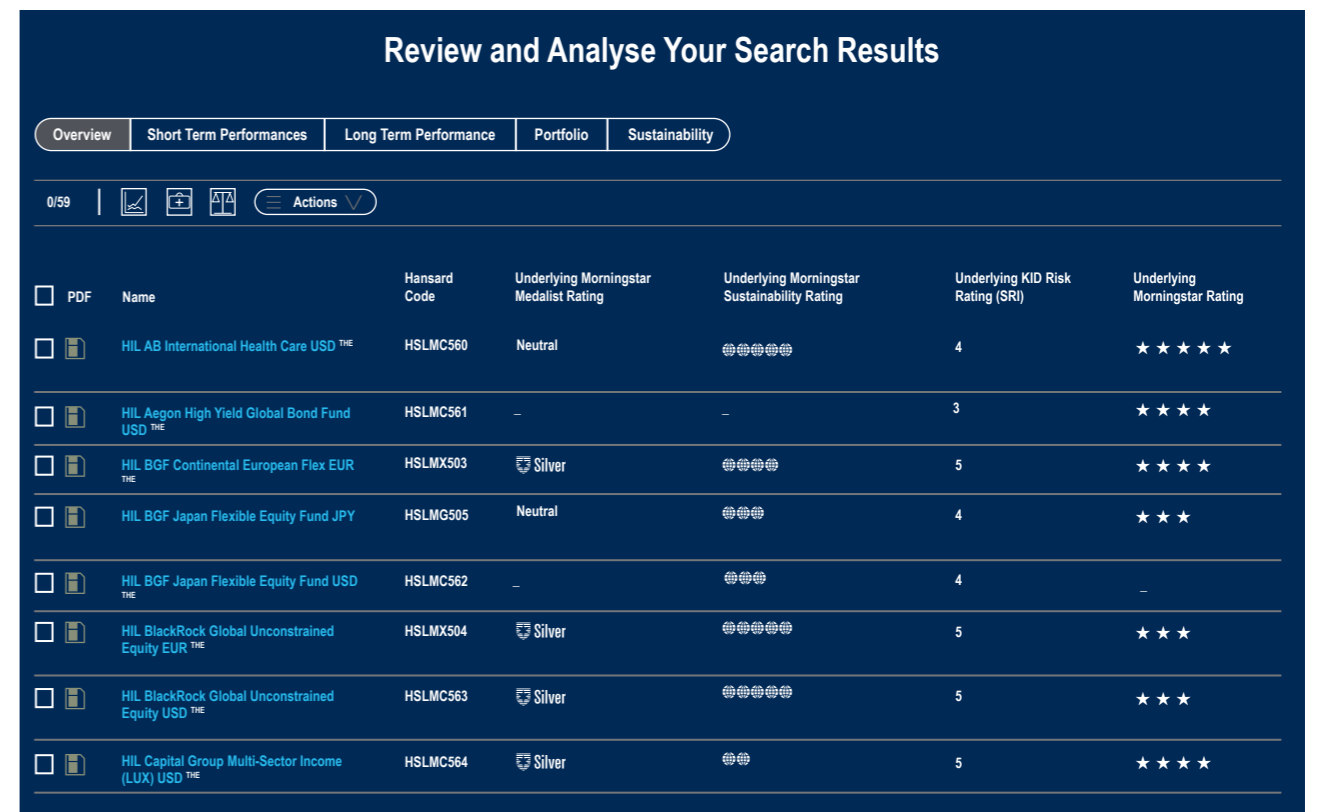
Review and Analyse Your Search Results

Overview | Short Term Performances | Long Term Performance | Portfolio | Sustainability

0/59

Actions

| PDF | Name | Hansard Code | Underlying Morningstar Medalist Rating | Underlying Morningstar Sustainability Rating | Underlying KID Risk Rating (SRI) | Underlying Morningstar Rating |
|---|---|---|---|---|---|---|
| | HIL AB International Health Care USD THE | HSLMC560 | Neutral | 🌐🌐🌐🌐🌐 | 4 | ★★★★★ |
| | HIL Aegon High Yield Global Bond Fund USD THE | HSLMC561 | – | – | 3 | ★★★★ |
| | HIL BGF Continental European Flex EUR THE | HSLMX503 | Silver | 🌐🌐🌐🌐 | 5 | ★★★★ |
| | HIL BGF Japan Flexible Equity Fund JPY | HSLMG505 | Neutral | 🌐🌐🌐 | 4 | ★★★ |
| | HIL BGF Japan Flexible Equity Fund USD THE | HSLMC562 | – | 🌐🌐🌐 | 4 | – |
| | HIL BlackRock Global Unconstrained Equity EUR THE | HSLMX504 | Silver | 🌐🌐🌐🌐🌐 | 5 | ★★★ |
| | HIL BlackRock Global Unconstrained Equity USD THE | HSLMC563 | Silver | 🌐🌐🌐🌐🌐 | 5 | ★★★ |
| | HIL Capital Group Multi-Sector Income (LUX) USD THE | HSLMC564 | Silver | 🌐🌐 | 5 | ★★★★ |